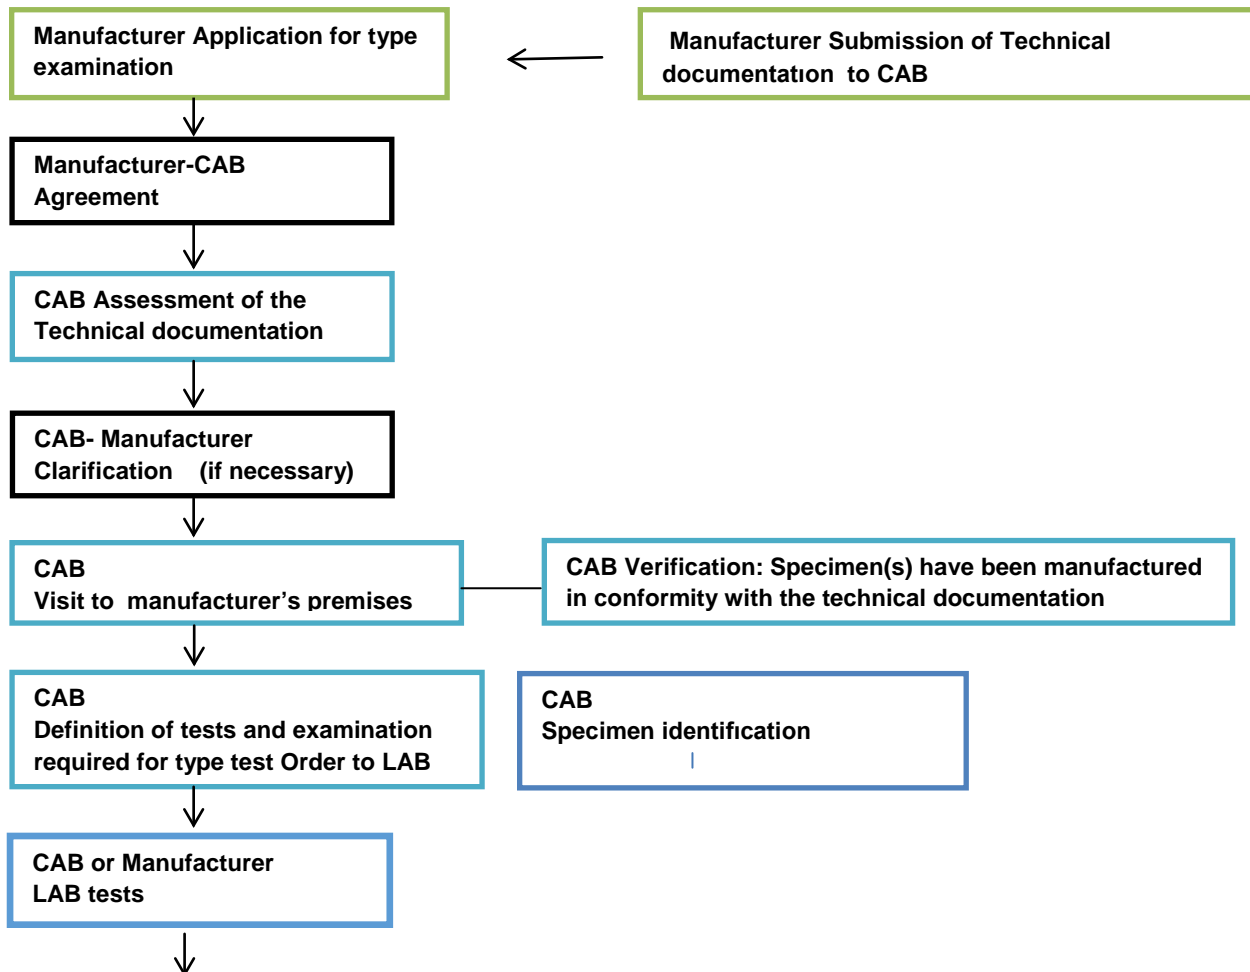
Manufacturer Application for type examination

Manufacturer Submission of Technical documentation to CAB

Manufacturer-CAB Agreement

CAB Assessment of the Technical documentation

CAB- Manufacturer Clarification (if necessary)

CAB
Visit to manufacturer's premises

CAB Verification: Specimen(s) have been manufactured in conformity with the technical documentation

CAB
Definition of tests and examination required for type test Order to LAB

CAB
Specimen identification

CAB or Manufacturer
LAB tests